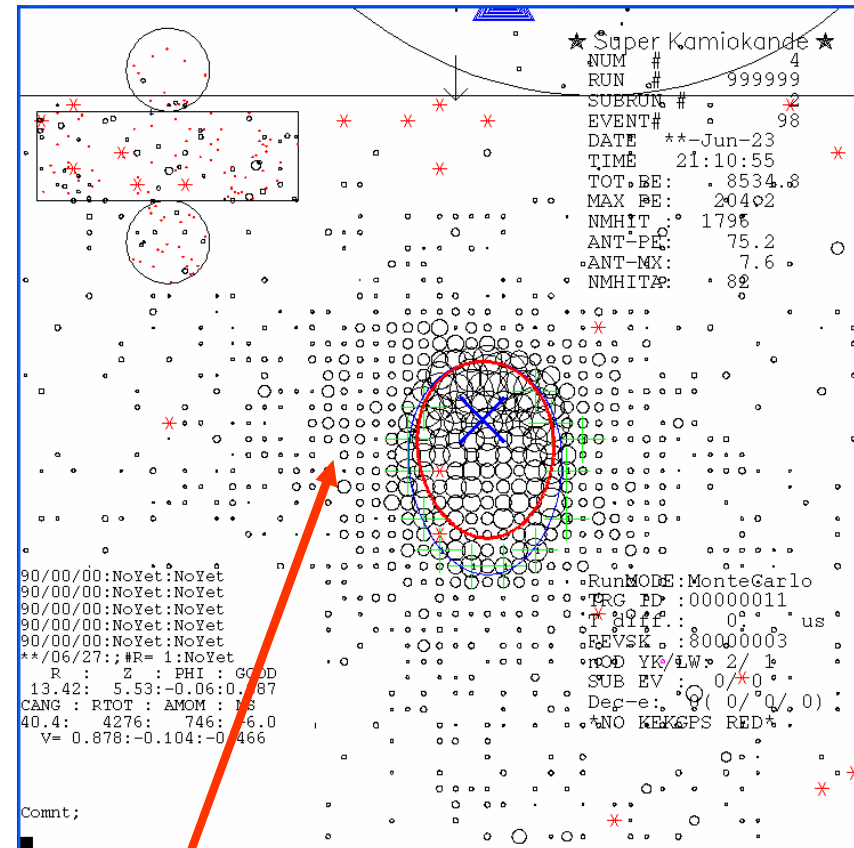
★ Super Kamiokande ★
NUM # 4
RUN # 999999
SUBRUN # 2
EVENT# 98
DATE **-Jun-23
TIME 21:10:55
TOT PE: 8534.8
MAX PE: 204.2
NMHIT : 1796
ANT-PE: 75.2
ANT-MX: 7.6
NMHITA: 82

90/00/00:NoYet:NoYet
90/00/00:NoYet:NoYet
90/00/00:NoYet:NoYet
90/00/00:NoYet:NoYet
90/00/00:NoYet:NoYet
**/06/27:;#R= 1:NoYet
R : Z : PHI : GOOD
13.42: 5.53:-0.06:0.87
CANG : RTOT : AMOM : MS
40.4: 4276: 746:-6.0
V= 0.878:-0.104:-0.466

Comnt;

RunMODE:MonteCarlo
TRG ID :00000011
T diff.: 0. us
FEVSK :80000003
nOD YK/LW: 2/ 1
SUB EV : 0/ 0
Dec-e: 0( 0/ 0/ 0)
*NO KEKGPS RED*